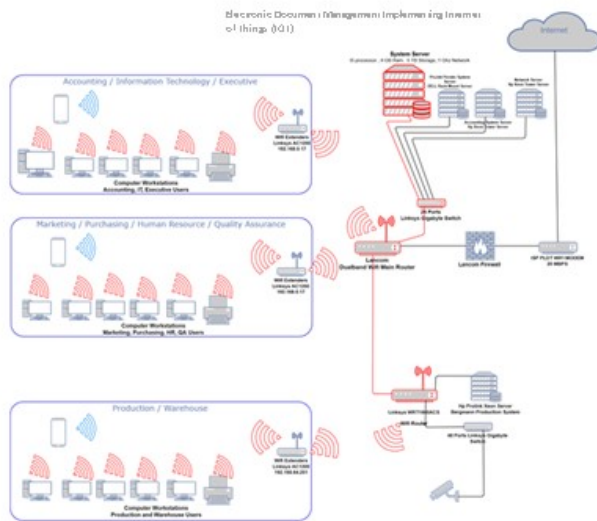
Electronic Document Management Implementing Internet of things (IOT)

Internet

System Server

Accounting / Information Technology / Executive

Wifi Extenders
Linksys AC1200
192.168.0.17

Computer Workstations
Accounting, IT, Executive Users

24 Ports
Linksys Gigabyte Switch

Marketing / Purchasing / Human Resource / Quality Assurance

Wifi Extenders
Linksys AC1200
192.168.0.17

Lancom
Dualband Wifi Main Router

Lancom Firewall

Computer Workstations
Marketing, Purchasing, HR, QA Users

Linksys WRT1900ACS

Wifi Router

48 Ports Linksys Gigabyte Switch

Production / Warehouse

Wifi Extenders
Linksys AC1200
192.168.64.251

Computer Workstations
Production and Warehouse Users